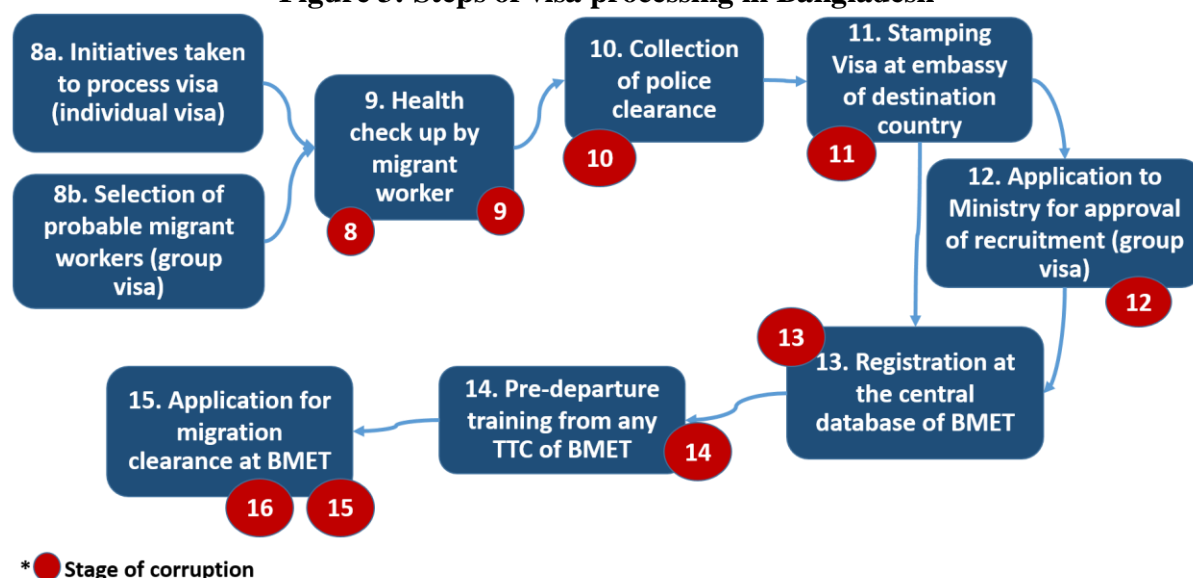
Figure 5: Steps of visa processing in Bangladesh

8a. Initiatives taken to process visa (individual visa)

8b. Selection of probable migrant workers (group visa)

9. Health check up by migrant worker

8

9

10. Collection of police clearance

10

11. Stamping Visa at embassy of destination country

11

12. Application to Ministry for approval of recruitment (group visa)

12

13

13. Registration at the central database of BMET

14. Pre-departure training from any TTC of BMET

14

15. Application for migration clearance at BMET

16

15

* Stage of corruption